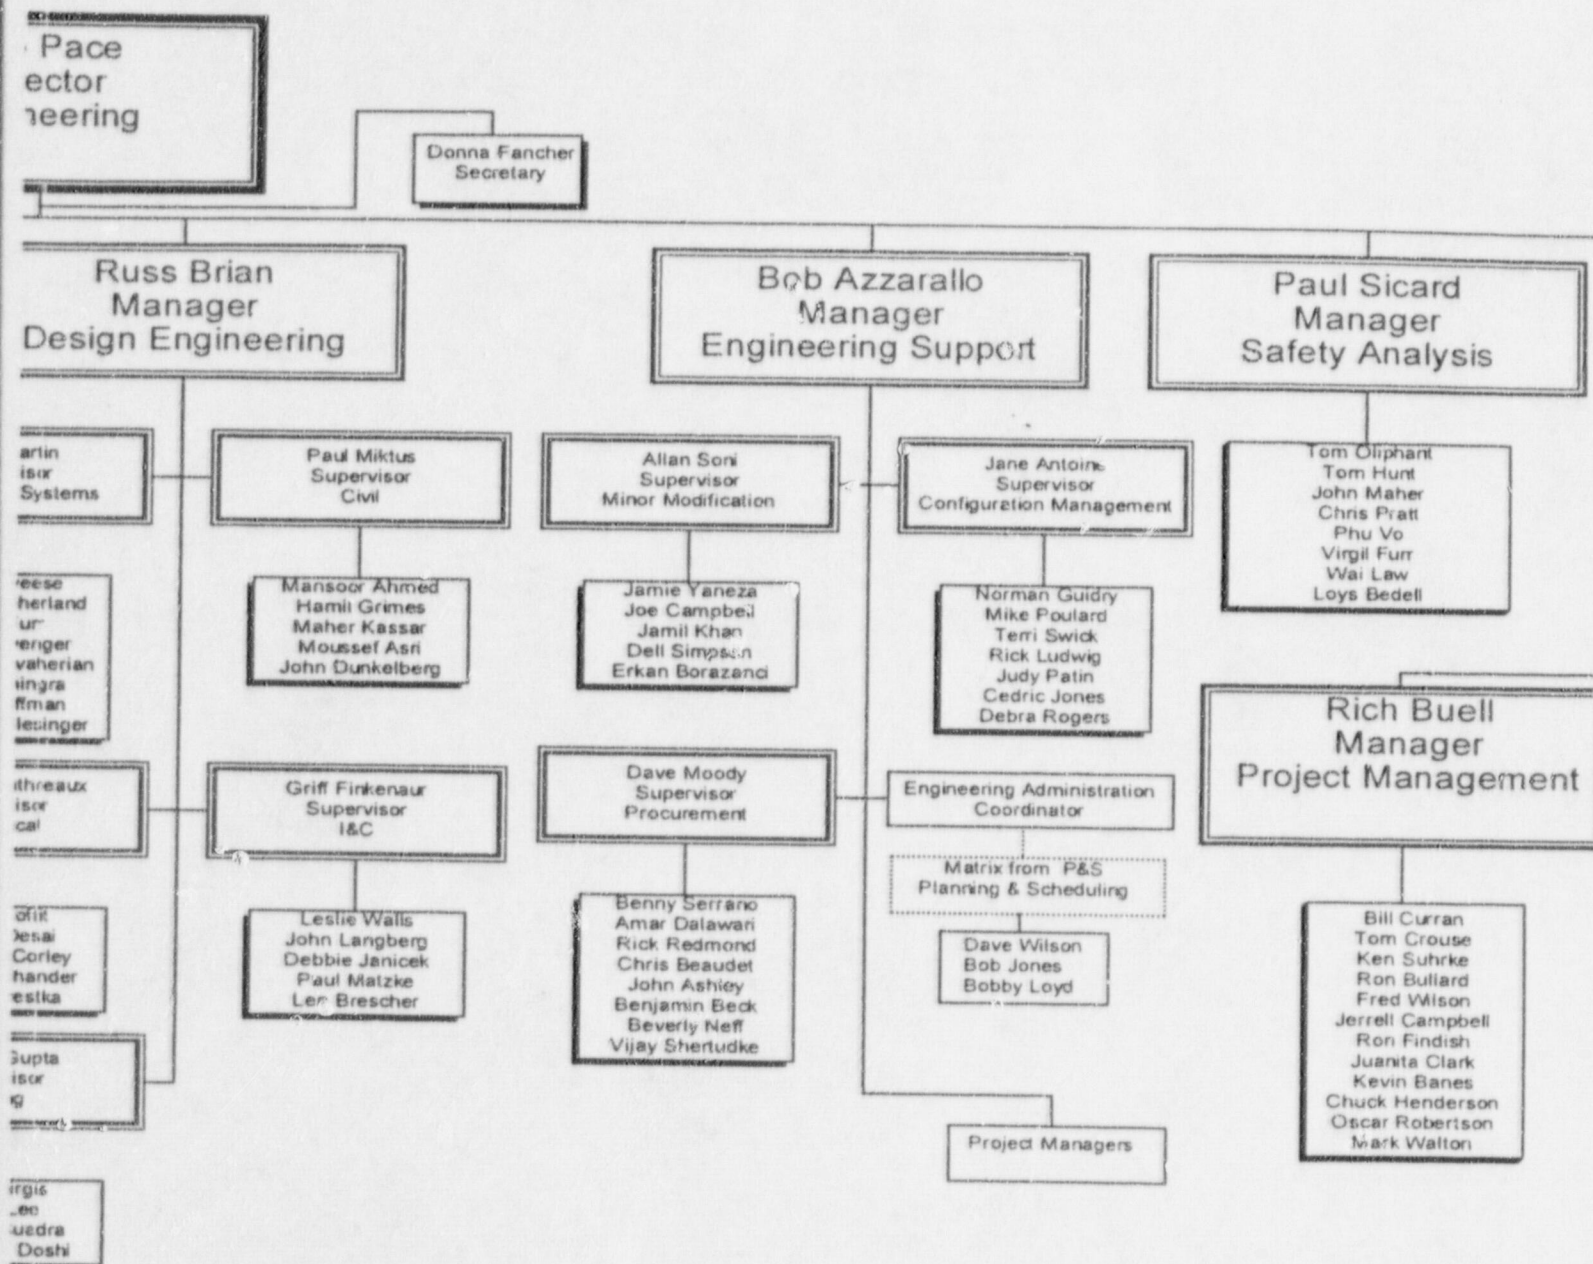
Pace
ector
neering

Donna Fancher
Secretary

Russ Brian
Manager
Design Engineering

Bob Azzarallo
Manager
Engineering Support

Paul Sicard
Manager
Safety Analysis

artin
isor
Systems

Paul Miktus
Supervisor
Civil

Allan Soni
Supervisor
Minor Modification

Jane Antoine
Supervisor
Configuration Management

Tom Oliphant
Tom Hunt
John Maher
Chris Pratt
Phu Vo
Virgil Furr
Wai Law
Loys Bedell

eese
herland
urr
enger
vaherian
ingra
ffman
lesinger

Mansoor Ahmed
Hamil Grimes
Maher Kassar
Moussef Asri
John Dunkelberg

Jamie Yaneza
Joe Campbell
Jamil Khan
Dell Simpson
Erkan Borazanci

Norman Guidry
Mike Poulard
Terri Swick
Rick Ludwig
Judy Patin
Cedric Jones
Debra Rogers

Rich Buell
Manager
Project Management

threaux
isor
cal

Griff Finkenaur
Supervisor
I&C

Dave Moody
Supervisor
Procurement

Engineering Administration
Coordinator

Matrix from P&S
Planning & Scheduling

ofik
Desai
Corley
hander
estka

Leslie Walls
John Langberg
Debbie Janicek
Paul Matzke
Len Brescher

Benny Serrano
Amar Dalawari
Rick Redmond
Chris Beaudet
John Ashley
Benjamin Beck
Beverly Neff
Vijay Shertudke

Dave Wilson
Bob Jones
Bobby Loyd

Bill Curran
Tom Crouse
Ken Suhrke
Ron Bullard
Fred Wilson
Jerrell Campbell
Ron Findish
Juanita Clark
Kevin Banes
Chuck Henderson
Oscar Robertson
Mark Walton

Gupta
isor
g

Project Managers

irgis
Lee
uedra
Doshi